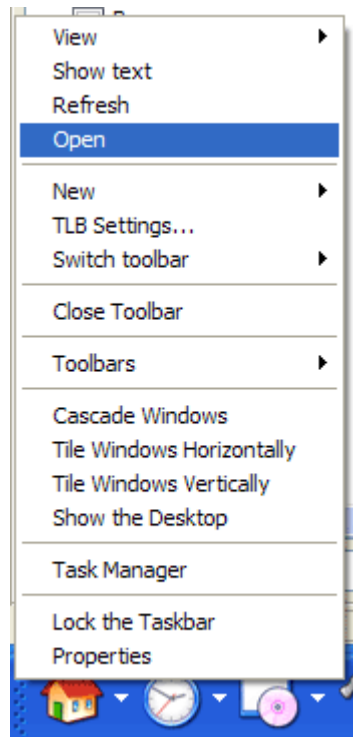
View
Show text
Refresh
Open

New
TLB Settings...
Switch toolbar

Close Toolbar

Toolbars

Cascade Windows
Tile Windows Horizontally
Tile Windows Vertically
Show the Desktop

Task Manager

Lock the Taskbar
Properties